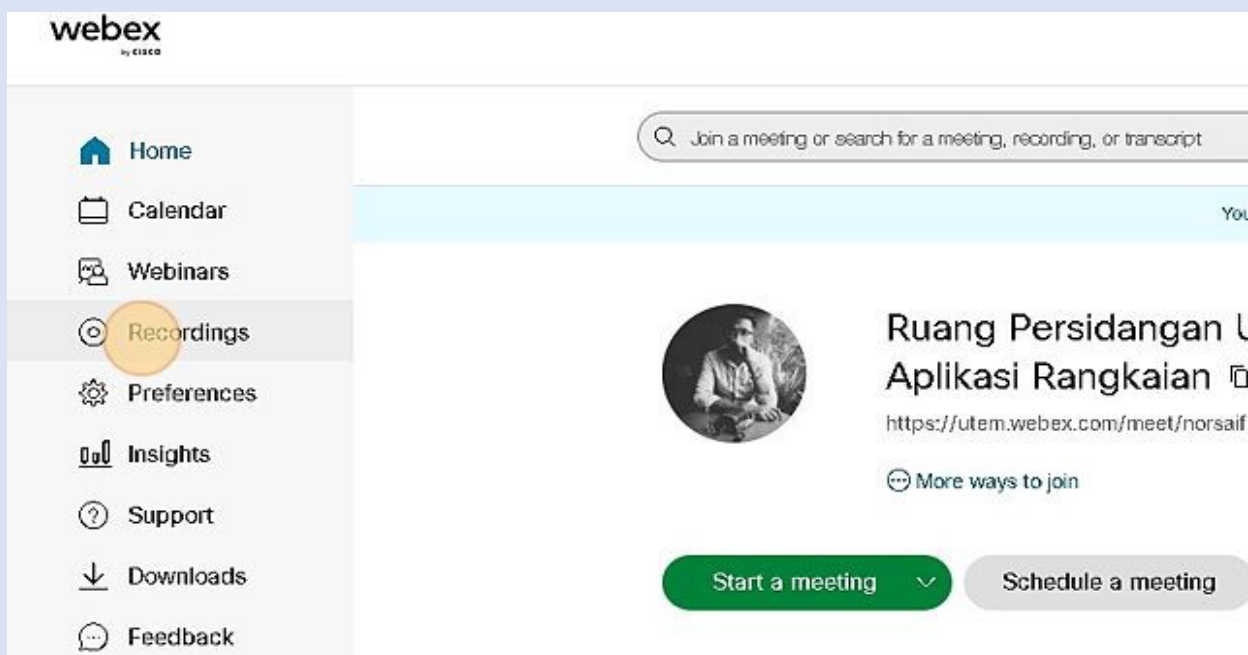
webex
by cisco

Home
Calendar
Webinars
Recordings
Preferences
Insights
Support
Downloads
Feedback

Join a meeting or search for a meeting, recording, or transcript

You

Ruang Persidangan U
Aplikasi Rangkaian
https://utem.webex.com/meet/norsaif

More ways to join

Start a meeting
Schedule a meeting